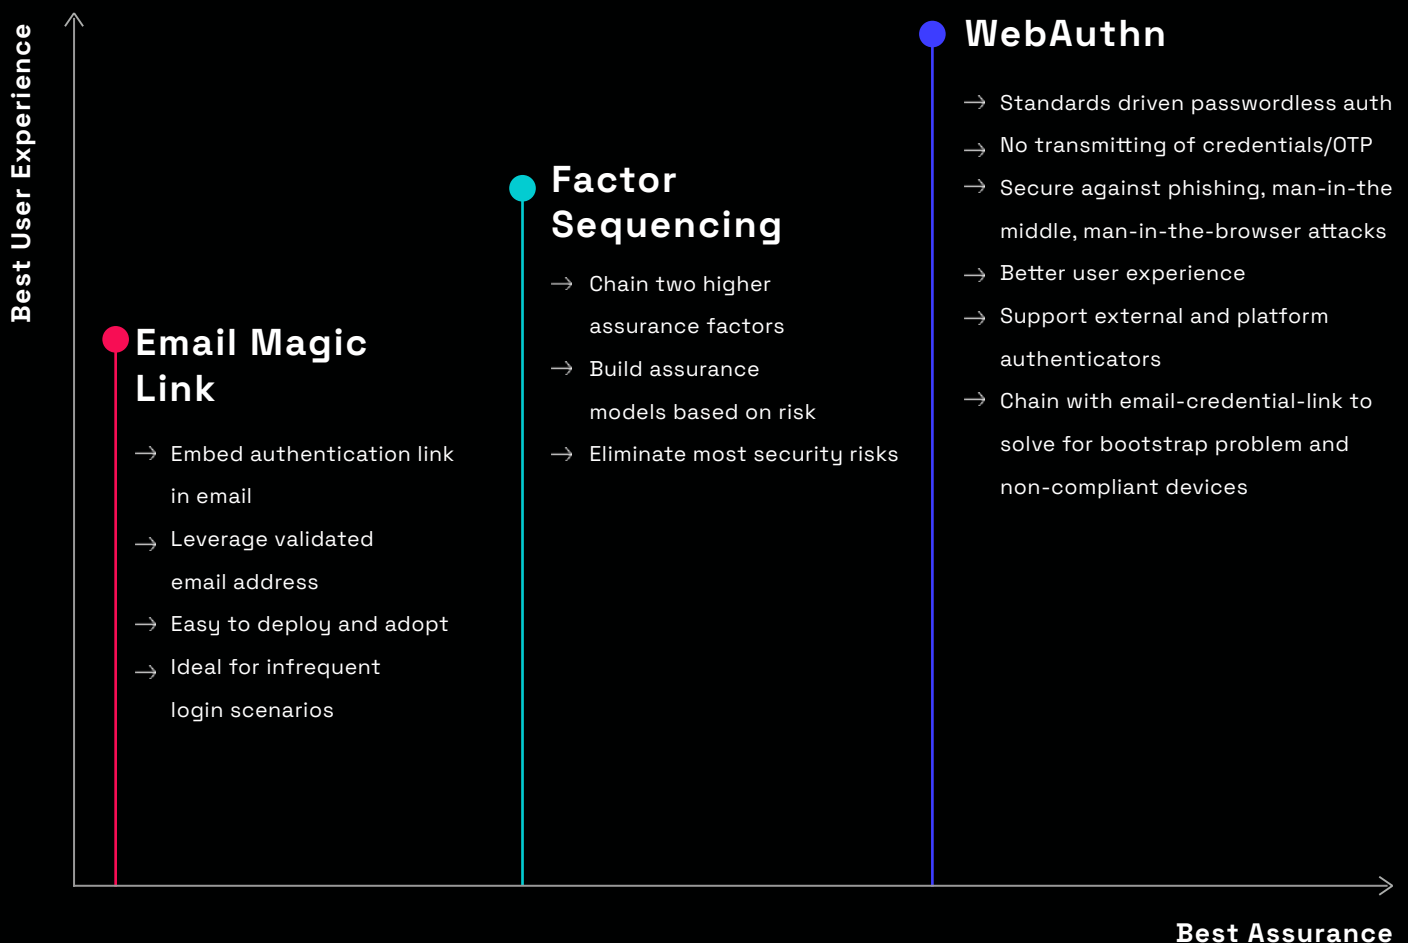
Best User Experience

Email Magic Link

→ Embed authentication link in email
→ Leverage validated email address
→ Easy to deploy and adopt
→ Ideal for infrequent login scenarios

Factor Sequencing

→ Chain two higher assurance factors
→ Build assurance models based on risk
→ Eliminate most security risks

WebAuthn

→ Standards driven passwordless auth
→ No transmitting of credentials/OTP
→ Secure against phishing, man-in-the middle, man-in-the-browser attacks
→ Better user experience
→ Support external and platform authenticators
→ Chain with email-credential-link to solve for bootstrap problem and non-compliant devices

Best Assurance